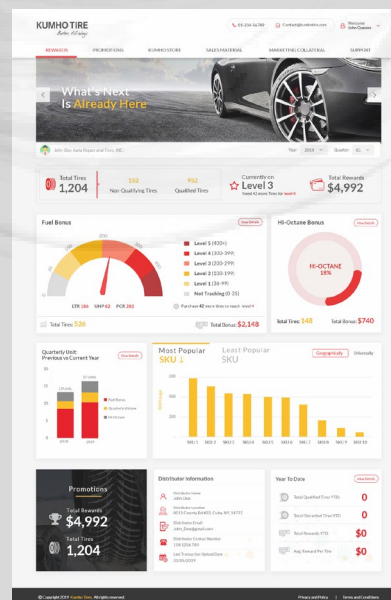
KUMHO TIRE
Better Driving

03-234-56789 | Contact@kumhotire.com | Welcome John Doe

REWARDS | PROMOTIONS | KUMHO STORE | SALES MATERIAL | MARKETING COLLATERAL | SUPPORT

What's Next
Is Already Here

Year 2019 | Quarter Q1

Total Tires
1,204

192
Non Qualifying Tires

952
Qualified Tires

Currently on
Level 3

Total Rewards
$4,992

Fuel Bonus
View Details

Level 5 (400+)
Level 4 (300-399)
Level 3 (200-299)
Level 2 (100-199)
Level 1 (36-99)
Not Tracking (0-35)

LTR 180 SMP 62 PCR 282

Total Tires: 526
Total Bonus: $2,148

Hi-Octane Bonus
View Details

HI-OCTANE
15%

Total Tires: 148
Total Bonus: $740

Quarterly Unit
Previous vs Current Year
View Details

Most Popular
SKU 1
Least Popular
SKU
Geographically | Globally

SKU 1 SKU 2 SKU 3 SKU 4 SKU 5 SKU 6 SKU 7 SKU 8 SKU 9 SKU 10

Promotions
Total Rewards
$4,992
Total Tires
1,204

Distributor Information

Year To Date
View Details
Total Qualified Tires YTD 0
Total Stranded Tires YTD 0
Total Rewards YTD $0
Avg. Reward Per Tire $0

© Copyright 2019 Kumho Tires. All rights reserved.
Privacy and Policy | Terms and Conditions